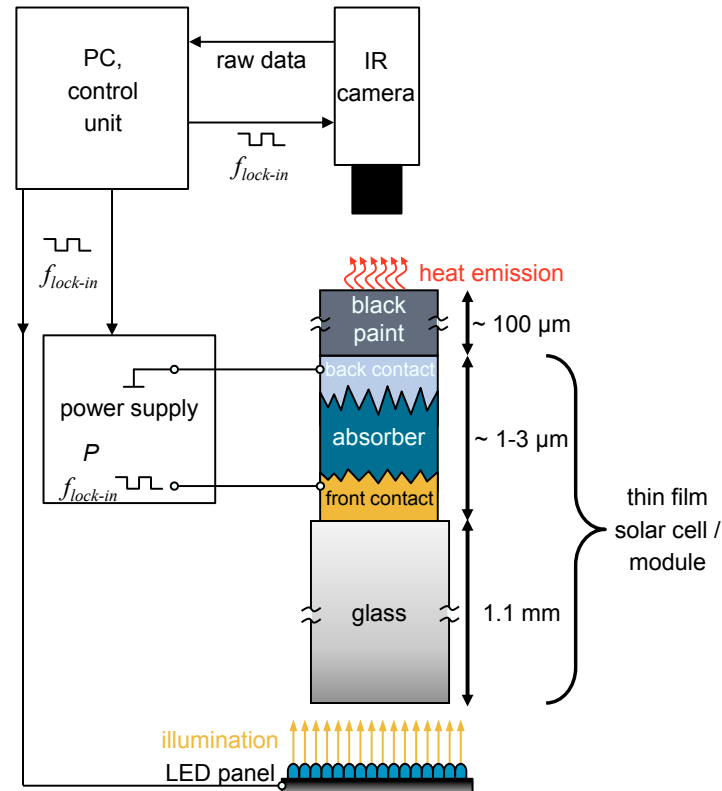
PC, control unit

raw data

IR camera

$f_{lock\text{-}in}$

$f_{lock\text{-}in}$

heat emission

black paint

~ 100 μm

back contact

power supply

absorber

~ 1-3 μm

$P$

$f_{lock\text{-}in}$

front contact

thin film solar cell / module

glass

1.1 mm

illumination

LED panel